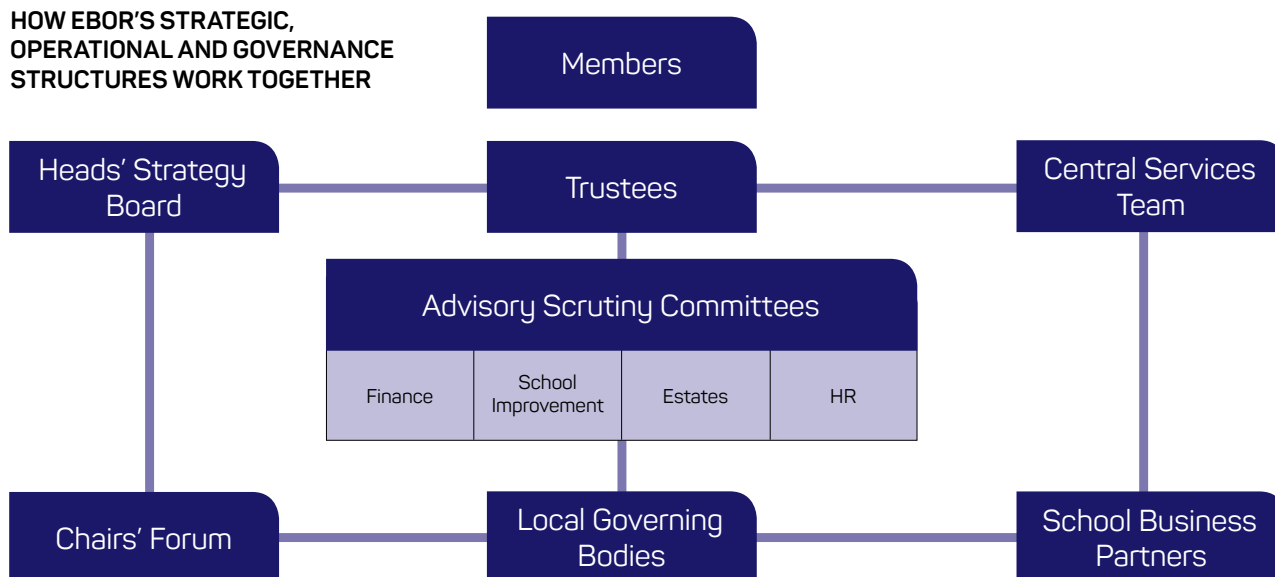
HOW EBOR'S STRATEGIC, OPERATIONAL AND GOVERNANCE STRUCTURES WORK TOGETHER

Members

Heads' Strategy Board

Trustees

Central Services Team

Advisory Scrutiny Committees

| Finance | School Improvement | Estates | HR |
|---|---|---|---|

Chairs' Forum

Local Governing Bodies

School Business Partners